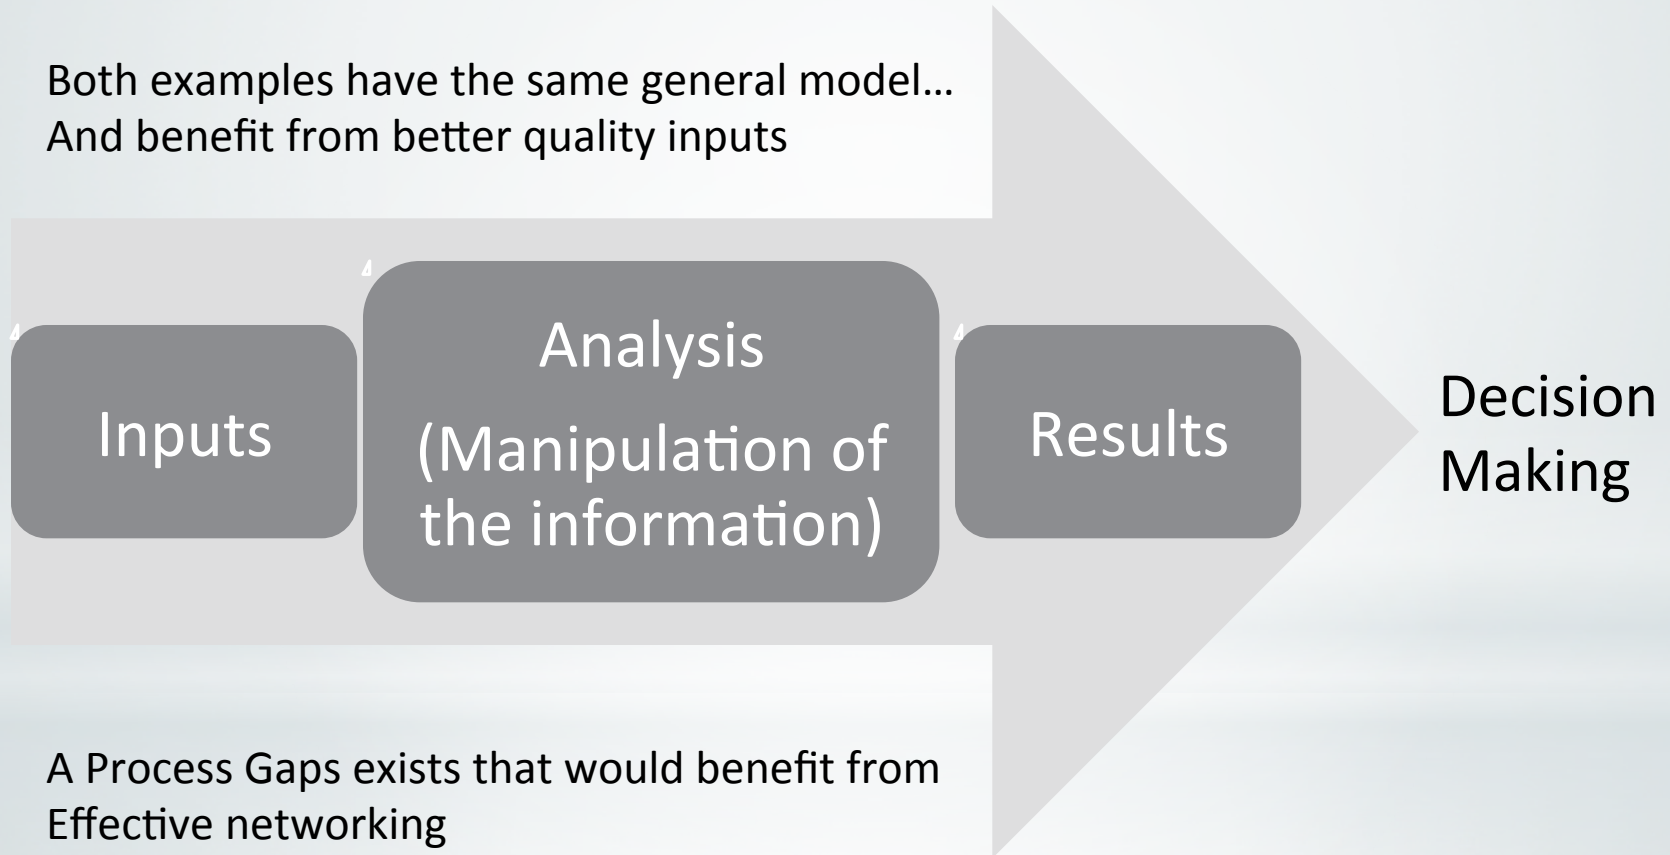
Both examples have the same general model…
And benefit from better quality inputs

Inputs

Analysis
(Manipulation of the information)

Results

Decision Making

A Process Gaps exists that would benefit from Effective networking